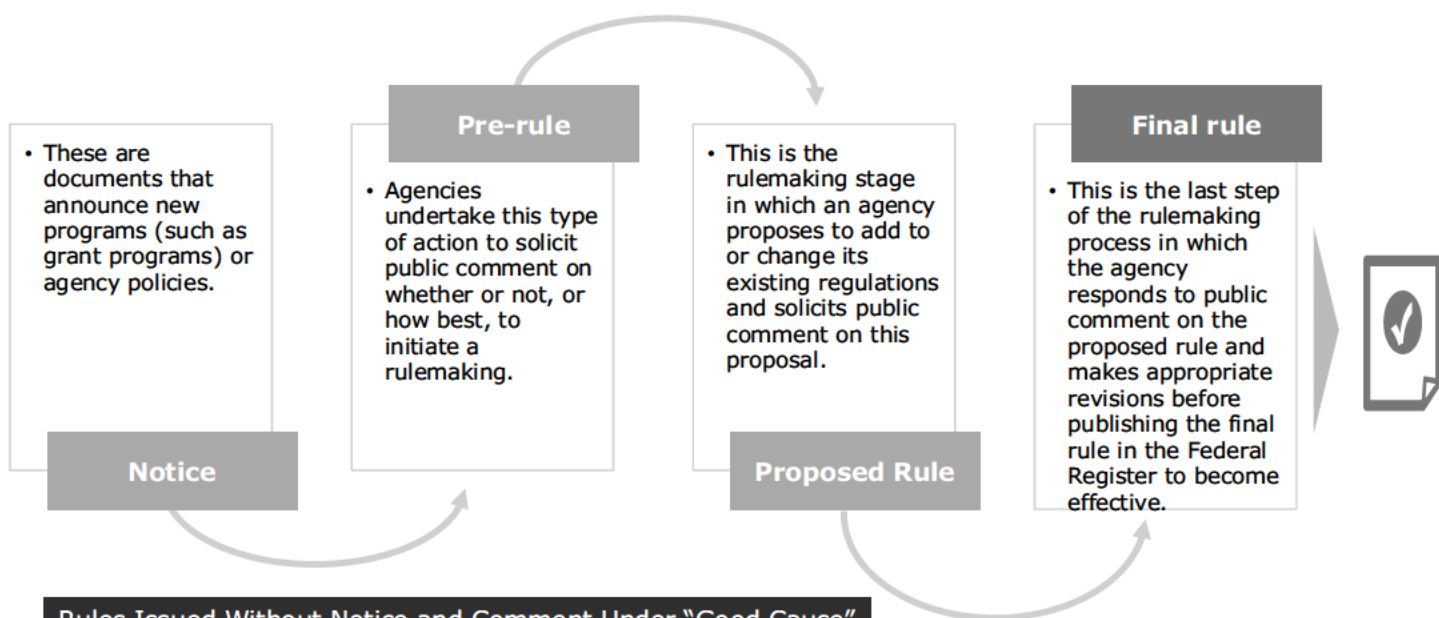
• These are documents that announce new programs (such as grant programs) or agency policies.

Notice

Pre-rule

• Agencies undertake this type of action to solicit public comment on whether or not, or how best, to initiate a rulemaking.

• This is the rulemaking stage in which an agency proposes to add to or change its existing regulations and solicits public comment on this proposal.

Proposed Rule

Final rule

• This is the last step of the rulemaking process in which the agency responds to public comment on the proposed rule and makes appropriate revisions before publishing the final rule in the Federal Register to become effective.

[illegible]